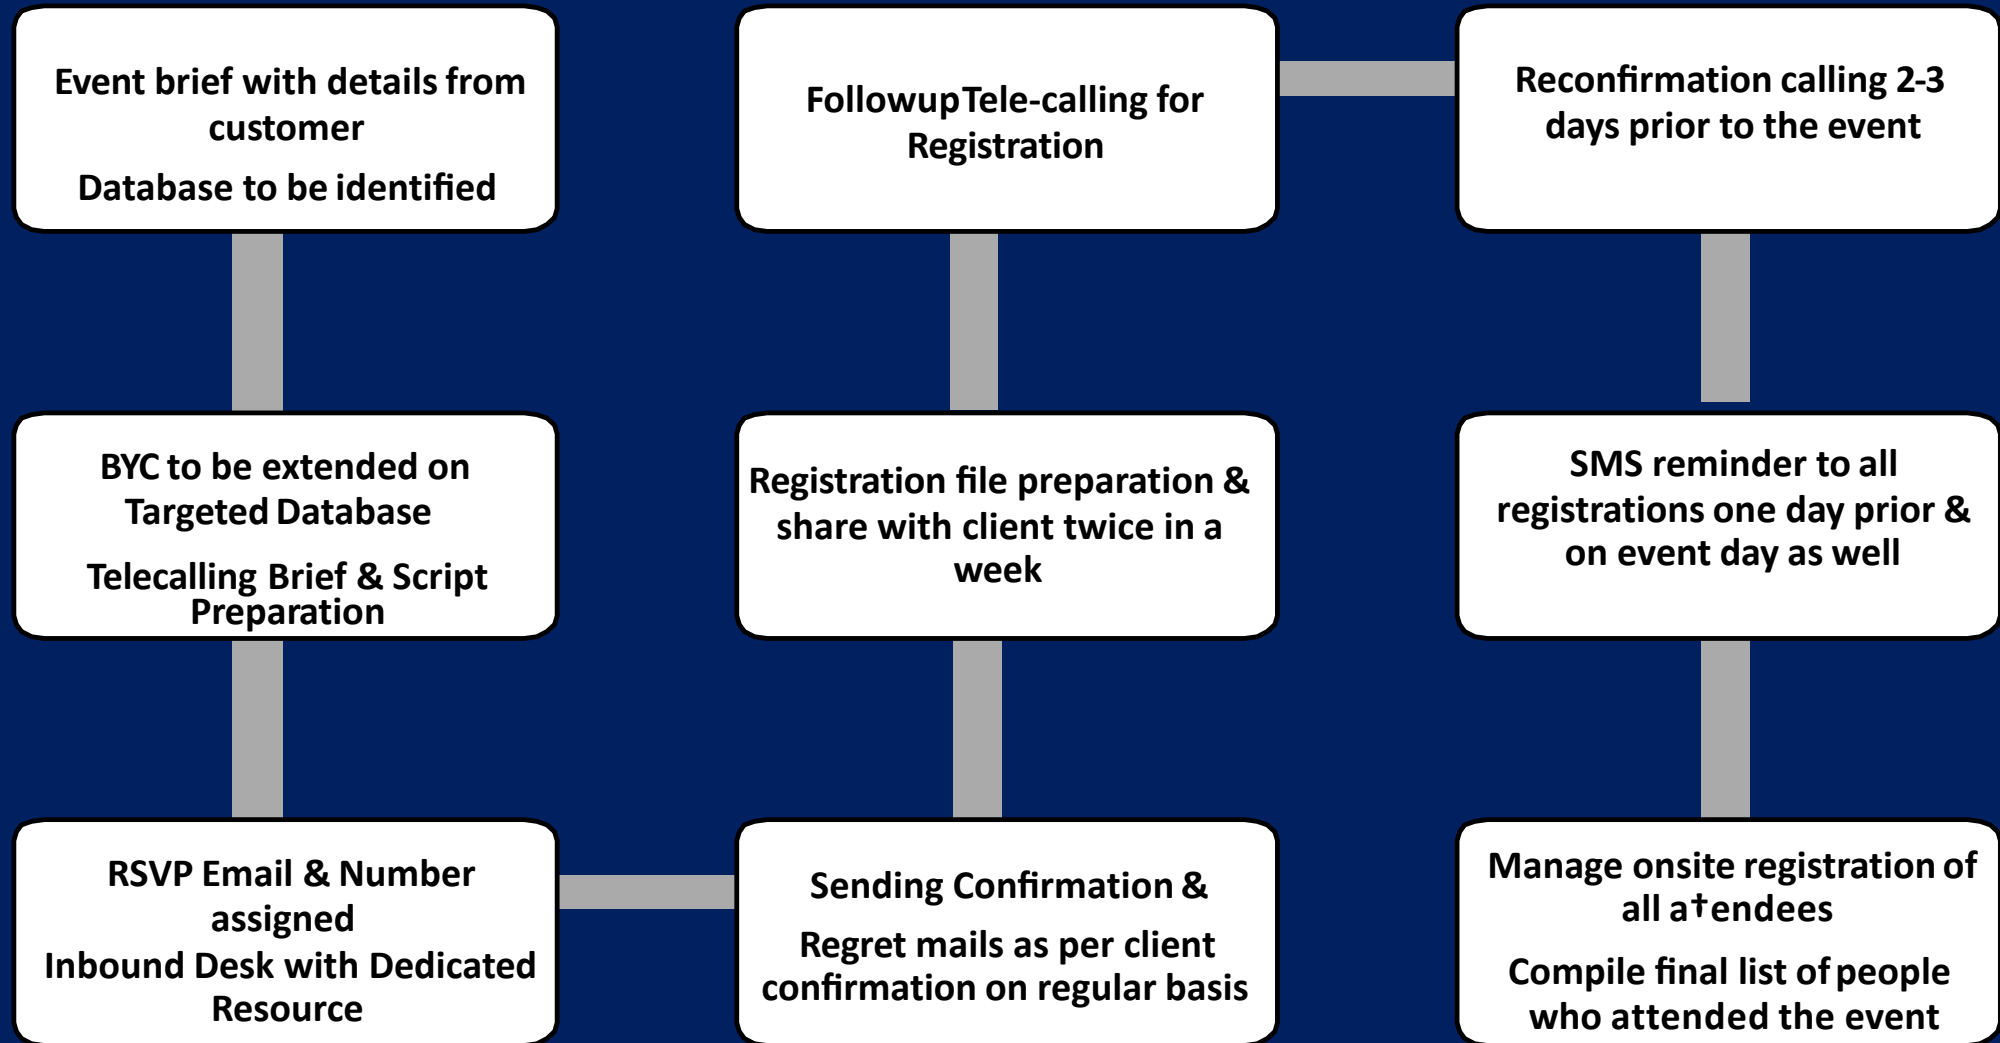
Event brief with details from customer

Database to be identified

BYC to be extended on Targeted Database

Telecalling Brief & Script Preparation

RSVP Email & Number assigned

Inbound Desk with Dedicated Resource

Followup Tele-calling for Registration

Registration file preparation & share with client twice in a week

Sending Confirmation &

Regret mails as per client confirmation on regular basis

Reconfirmation calling 2-3 days prior to the event

SMS reminder to all registrations one day prior & on event day as well

Manage onsite registration of all atendees

Compile final list of people who attended the event